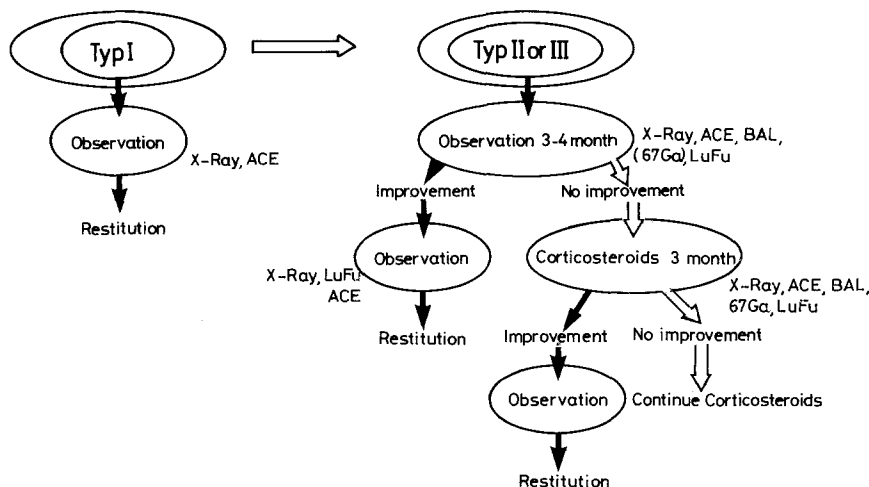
Typ I

Observation

X-Ray, ACE

Restitution

Typ II or III

Observation 3-4 month

X-Ray, ACE, BAL, (67Ga), LuFu

Improvement

No improvement

Observation

X-Ray, LuFu ACE

Restitution

Corticosteroids 3 month

X-Ray, ACE, BAL, 67Ga, LuFu

Improvement

No improvement

Observation

Continue Corticosteroids

Restitution